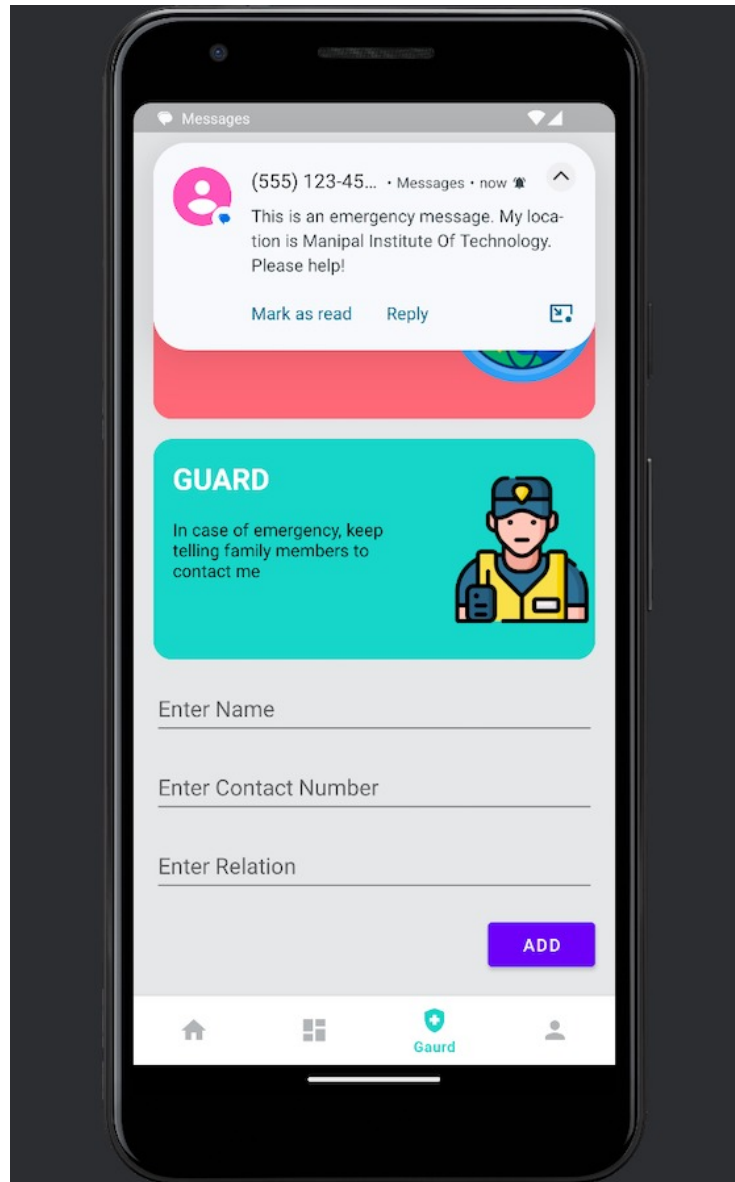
Messages

(555) 123-45... • Messages • now

This is an emergency message. My location is Manipal Institute Of Technology. Please help!

Mark as read Reply

GUARD

In case of emergency, keep telling family members to contact me

Enter Name

Enter Contact Number

Enter Relation

ADD

Gaurd